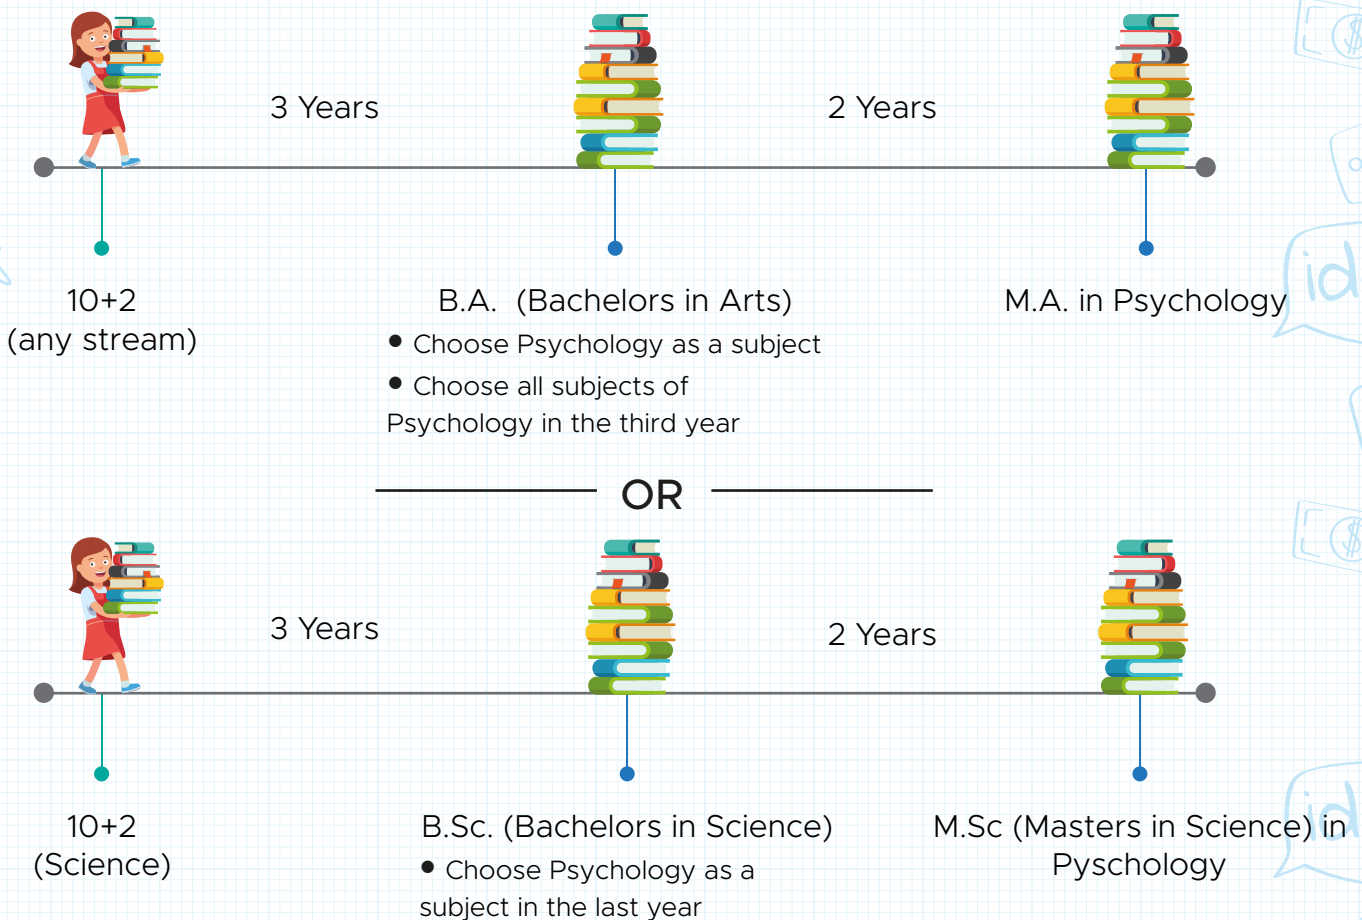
3 Years

2 Years

10+2
(any stream)

B.A. (Bachelors in Arts)
● Choose Psychology as a subject
● Choose all subjects of Psychology in the third year

M.A. in Psychology

OR

3 Years

2 Years

10+2
(Science)

B.Sc. (Bachelors in Science)
● Choose Psychology as a subject in the last year

M.Sc (Masters in Science) in Pyschology